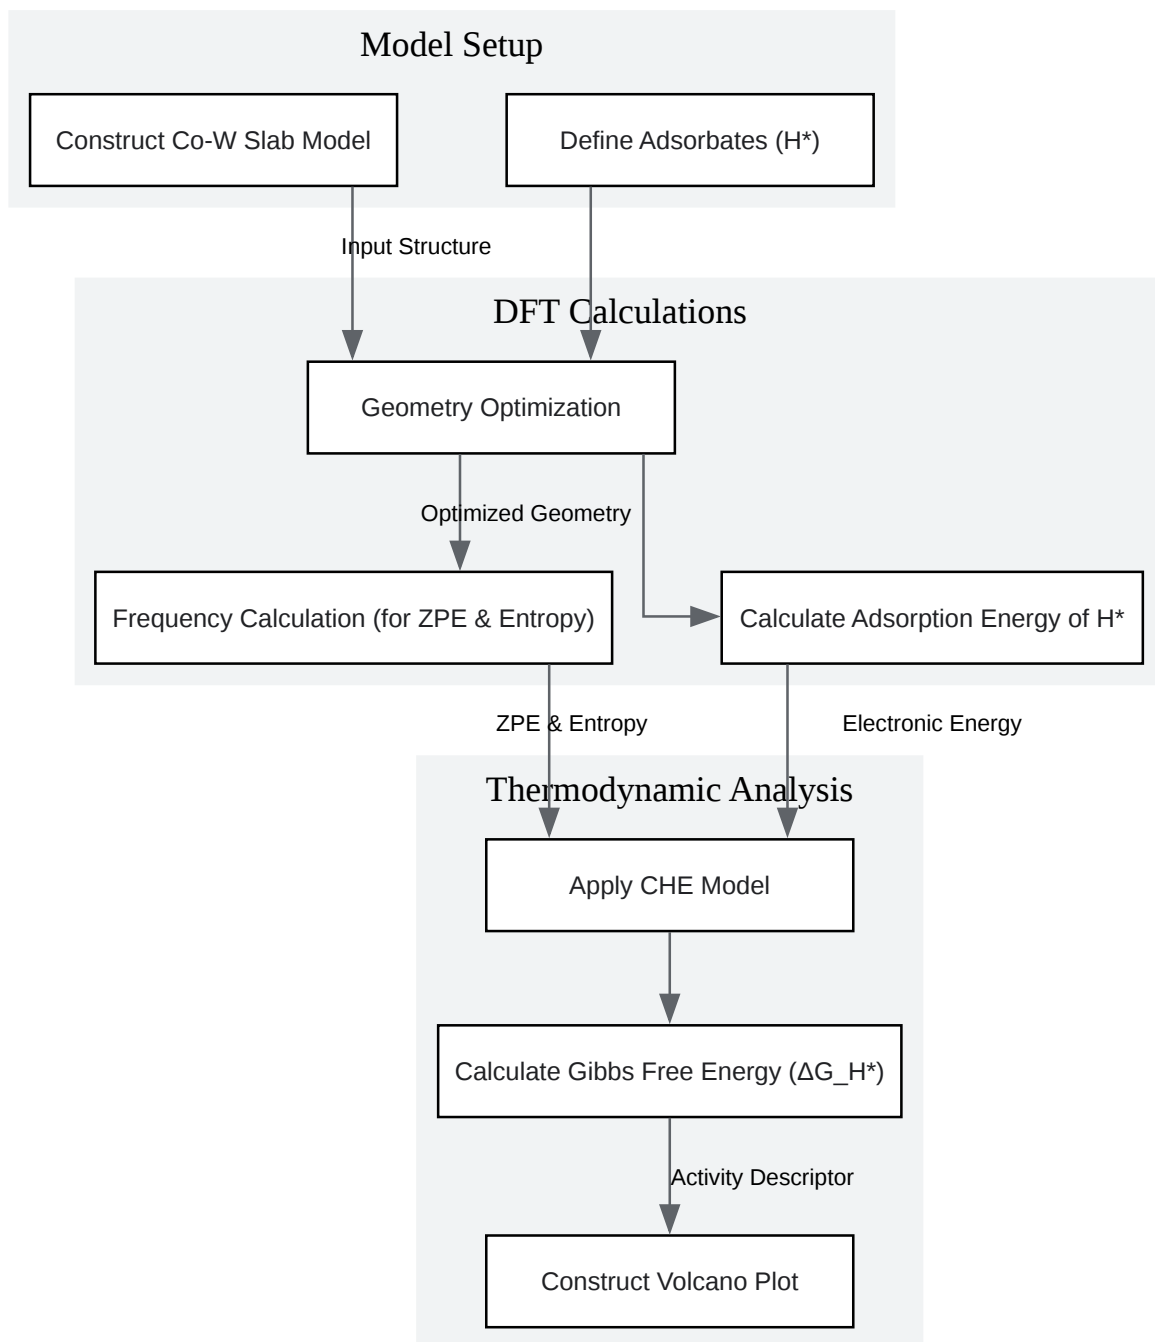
Model Setup

Construct Co-W Slab Model

Define Adsorbates (H*)

Input Structure

DFT Calculations

Geometry Optimization

Optimized Geometry

Frequency Calculation (for ZPE & Entropy)

Calculate Adsorption Energy of H*

ZPE & Entropy

Electronic Energy

Thermodynamic Analysis

Apply CHE Model

Calculate Gibbs Free Energy (ΔG_H*)

Activity Descriptor

Construct Volcano Plot